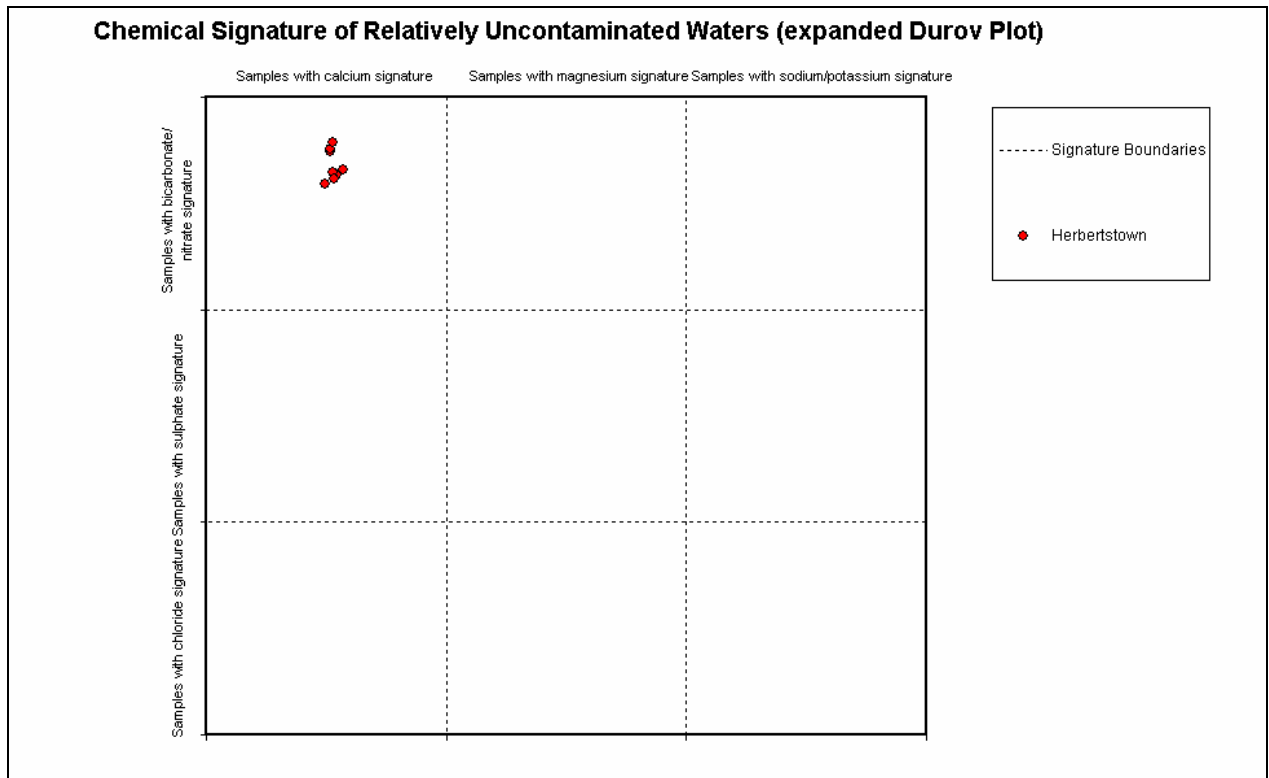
Chemical Signature of Relatively Uncontaminated Waters (expanded Durov Plot)

Samples with calcium signature

Samples with magnesium signature

Samples with sodium/potassium signature

Samples with bicarbonate/ nitrate signature

Samples with sulphate signature

Samples with chloride signature

Signature Boundaries

Herbertstown